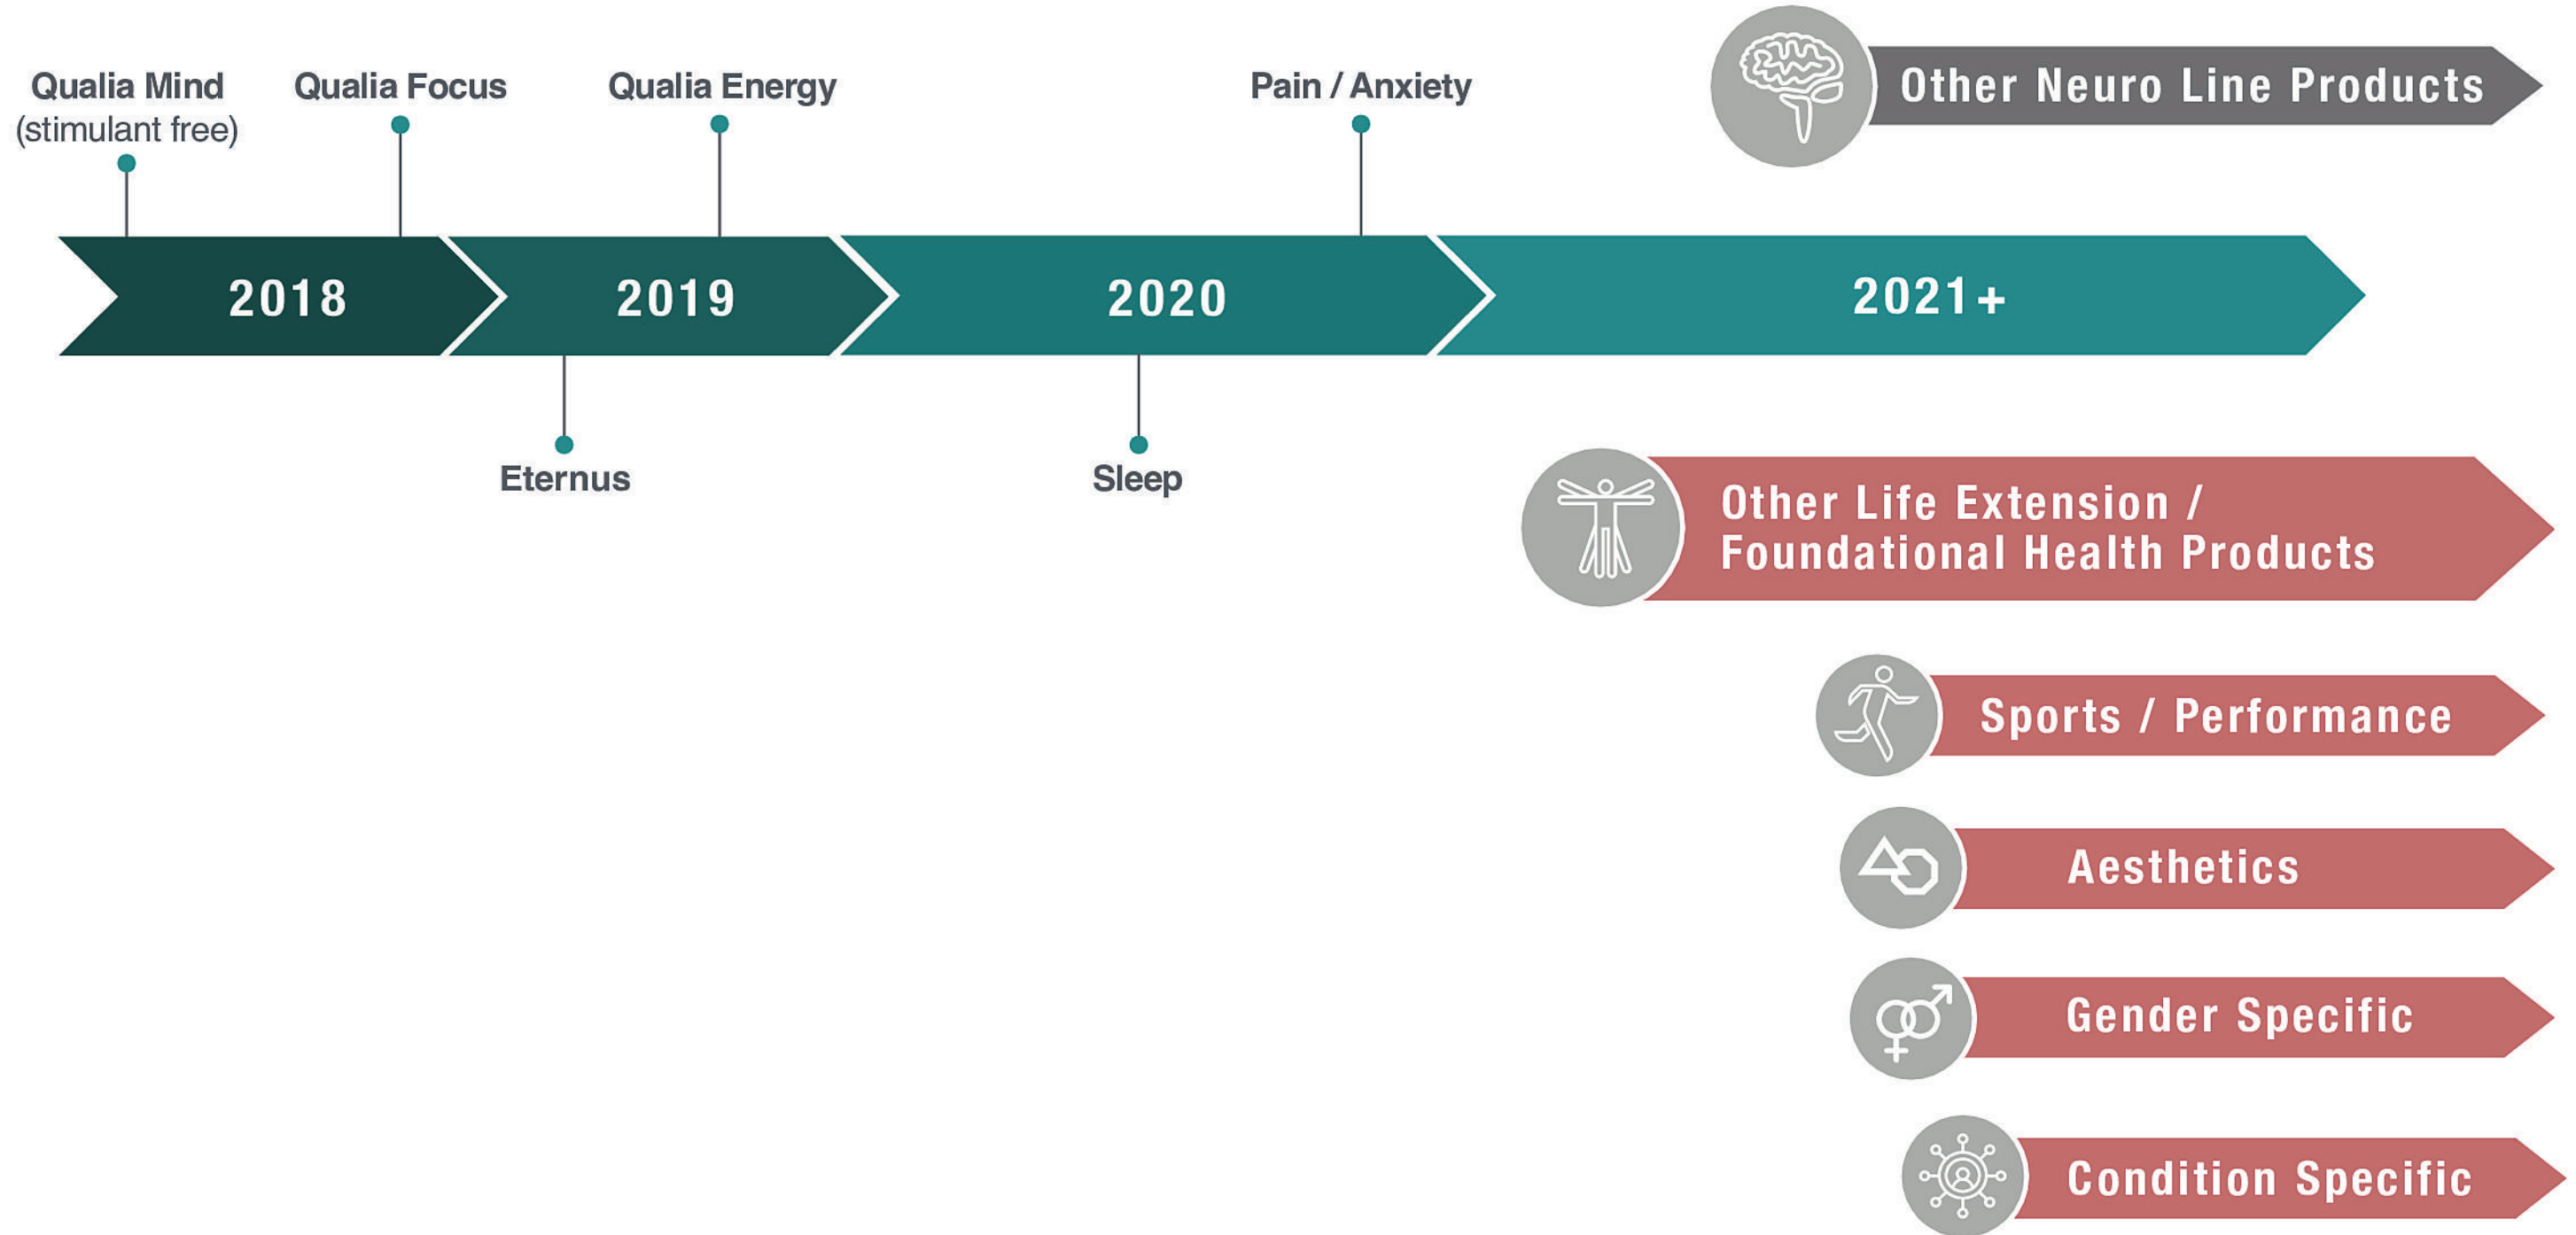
Qualia Mind (stimulant free)

Qualia Focus

Qualia Energy

Pain / Anxiety

Other Neuro Line Products

2018

2019

2020

2021+

Eternus

Sleep

Other Life Extension / Foundational Health Products

Sports / Performance

Aesthetics

Gender Specific

Condition Specific